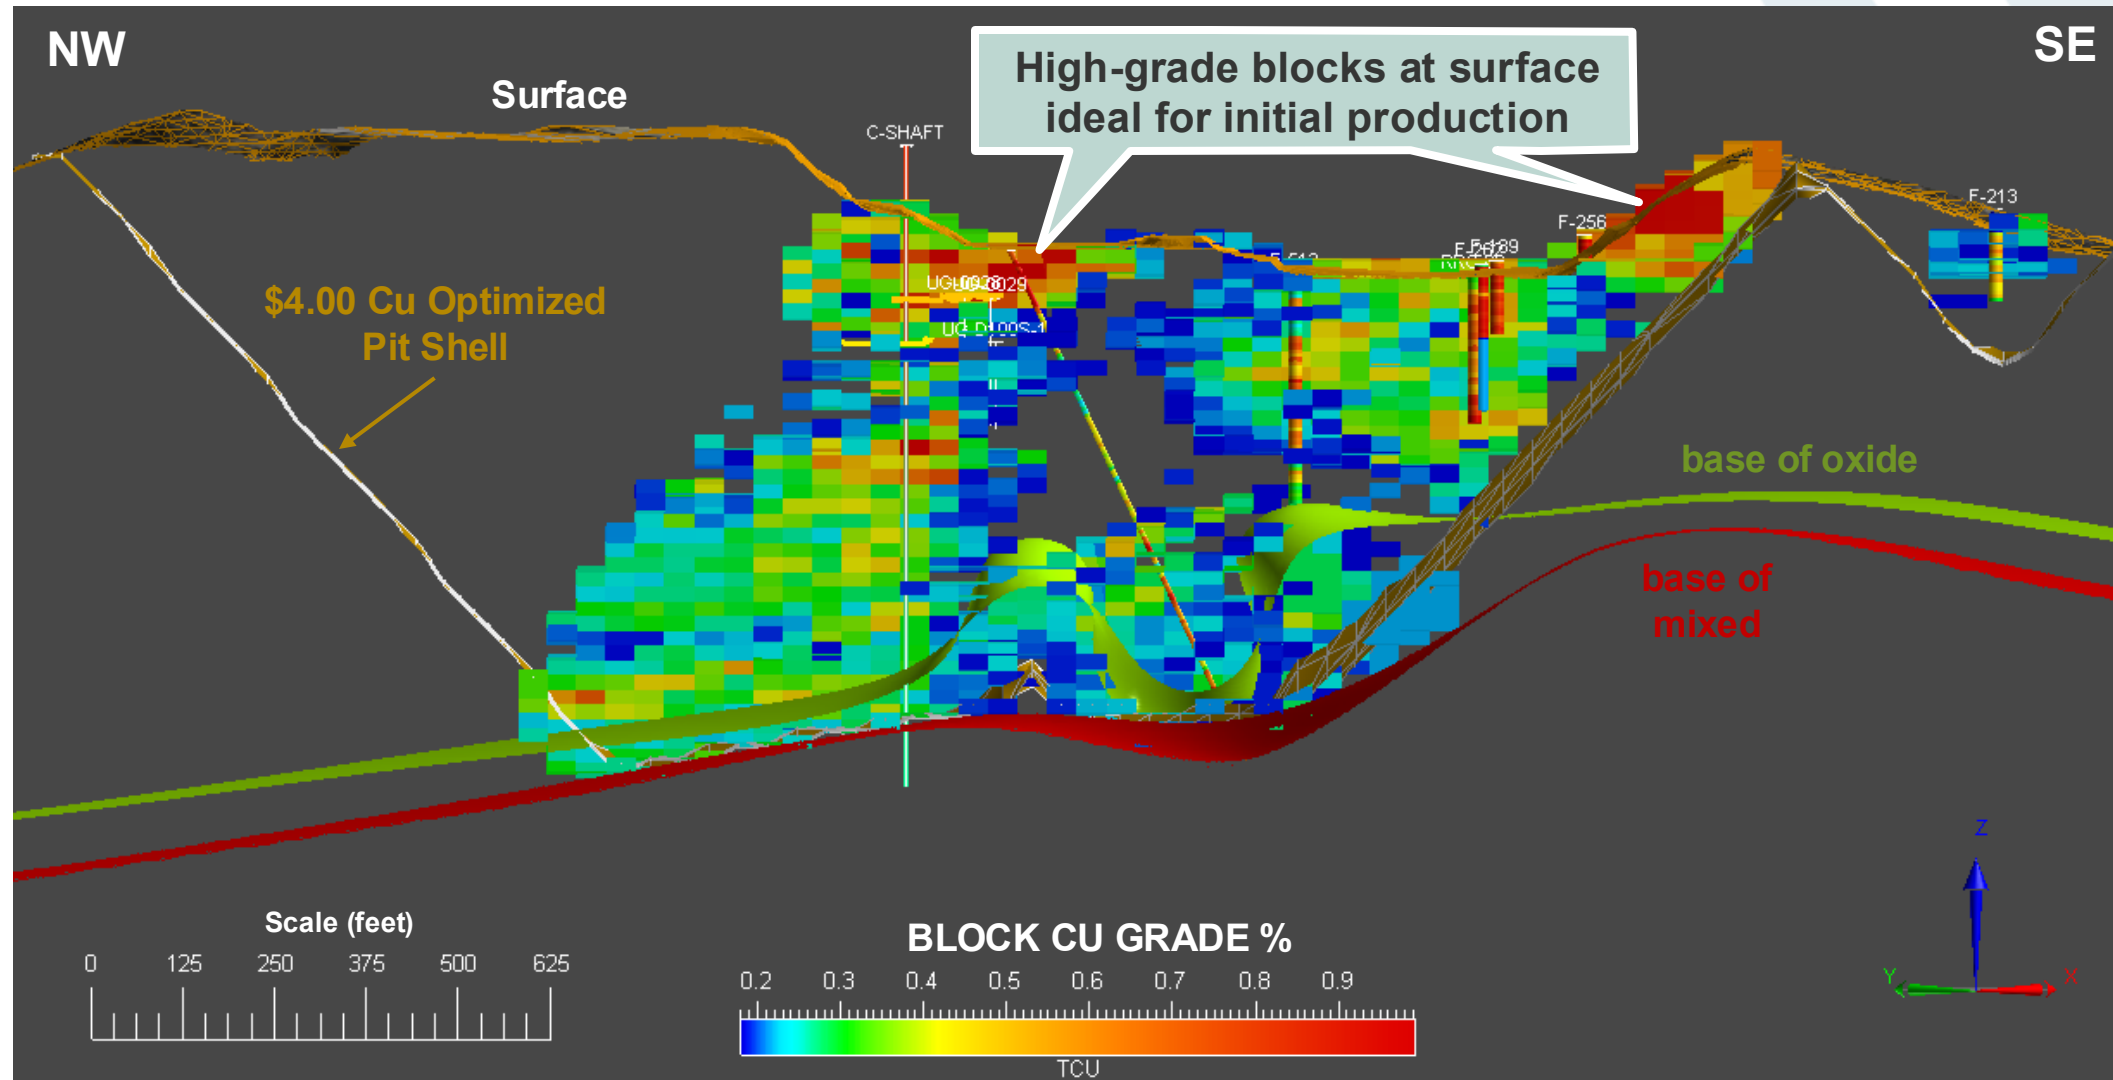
NW

SE

Surface

High-grade blocks at surface ideal for initial production

C-SHAFT

F-256

F-213

UGU0028 029

UG D100S-1

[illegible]

$4.00 Cu Optimized Pit Shell

base of oxide

base of mixed

Scale (feet)

0 125 250 375 500 625

BLOCK CU GRADE %

0.2 0.3 0.4 0.5 0.6 0.7 0.8 0.9

TCU

Z

Y

X